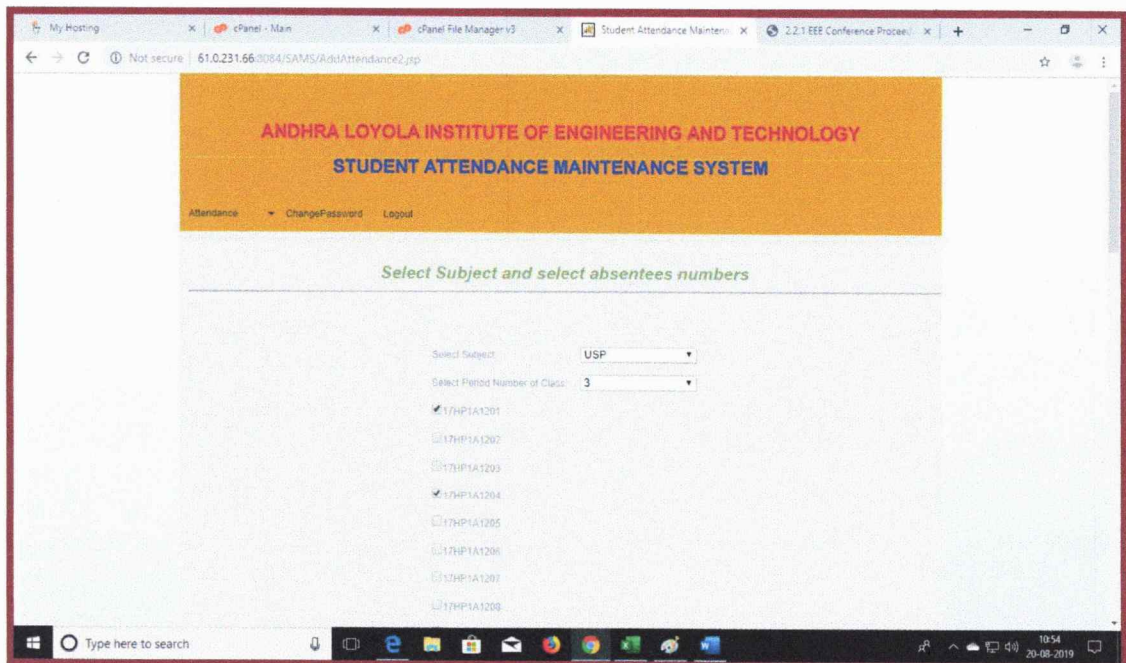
My Hosting
cPanel - Main
cPanel File Manager v3
Student Attendance Mainten
2.2.1 EEE Conference Procee
Not secure | 61.0.231.66:8084/SAMS/AddAttendance2.jsp

ANDHRA LOYOLA INSTITUTE OF ENGINEERING AND TECHNOLOGY
STUDENT ATTENDANCE MAINTENANCE SYSTEM

Attendance ChangePassword Logout

Select Subject and select absentees numbers

Select Subject: USP
Select Period Number of Class: 3

17HP1A1201
17HP1A1202
17HP1A1203
17HP1A1204
17HP1A1205
17HP1A1206
17HP1A1207
17HP1A1208

Type here to search
10:54
20-08-2019